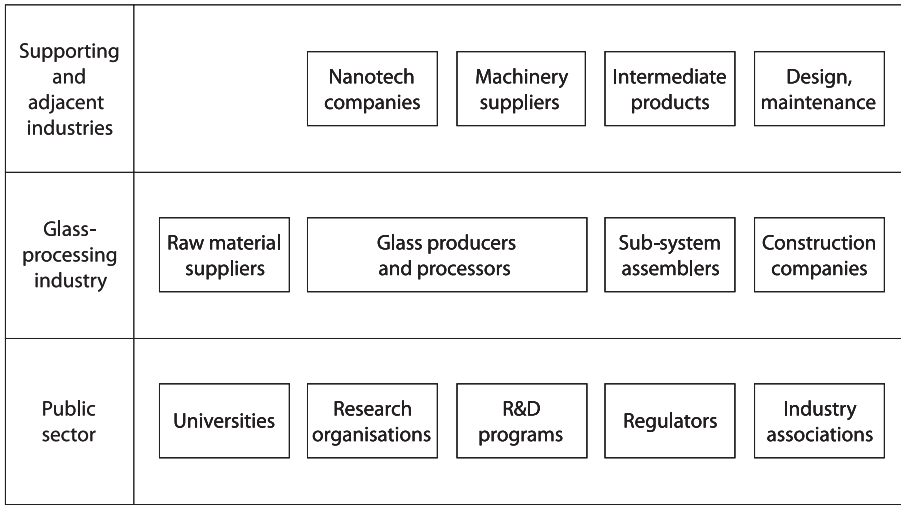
Supporting and adjacent industries

Nanotech companies

Machinery suppliers

Intermediate products

Design, maintenance

Glass-processing industry

Raw material suppliers

Glass producers and processors

Sub-system assemblers

Construction companies

Public sector

Universities

Research organisations

R&D programs

Regulators

Industry associations